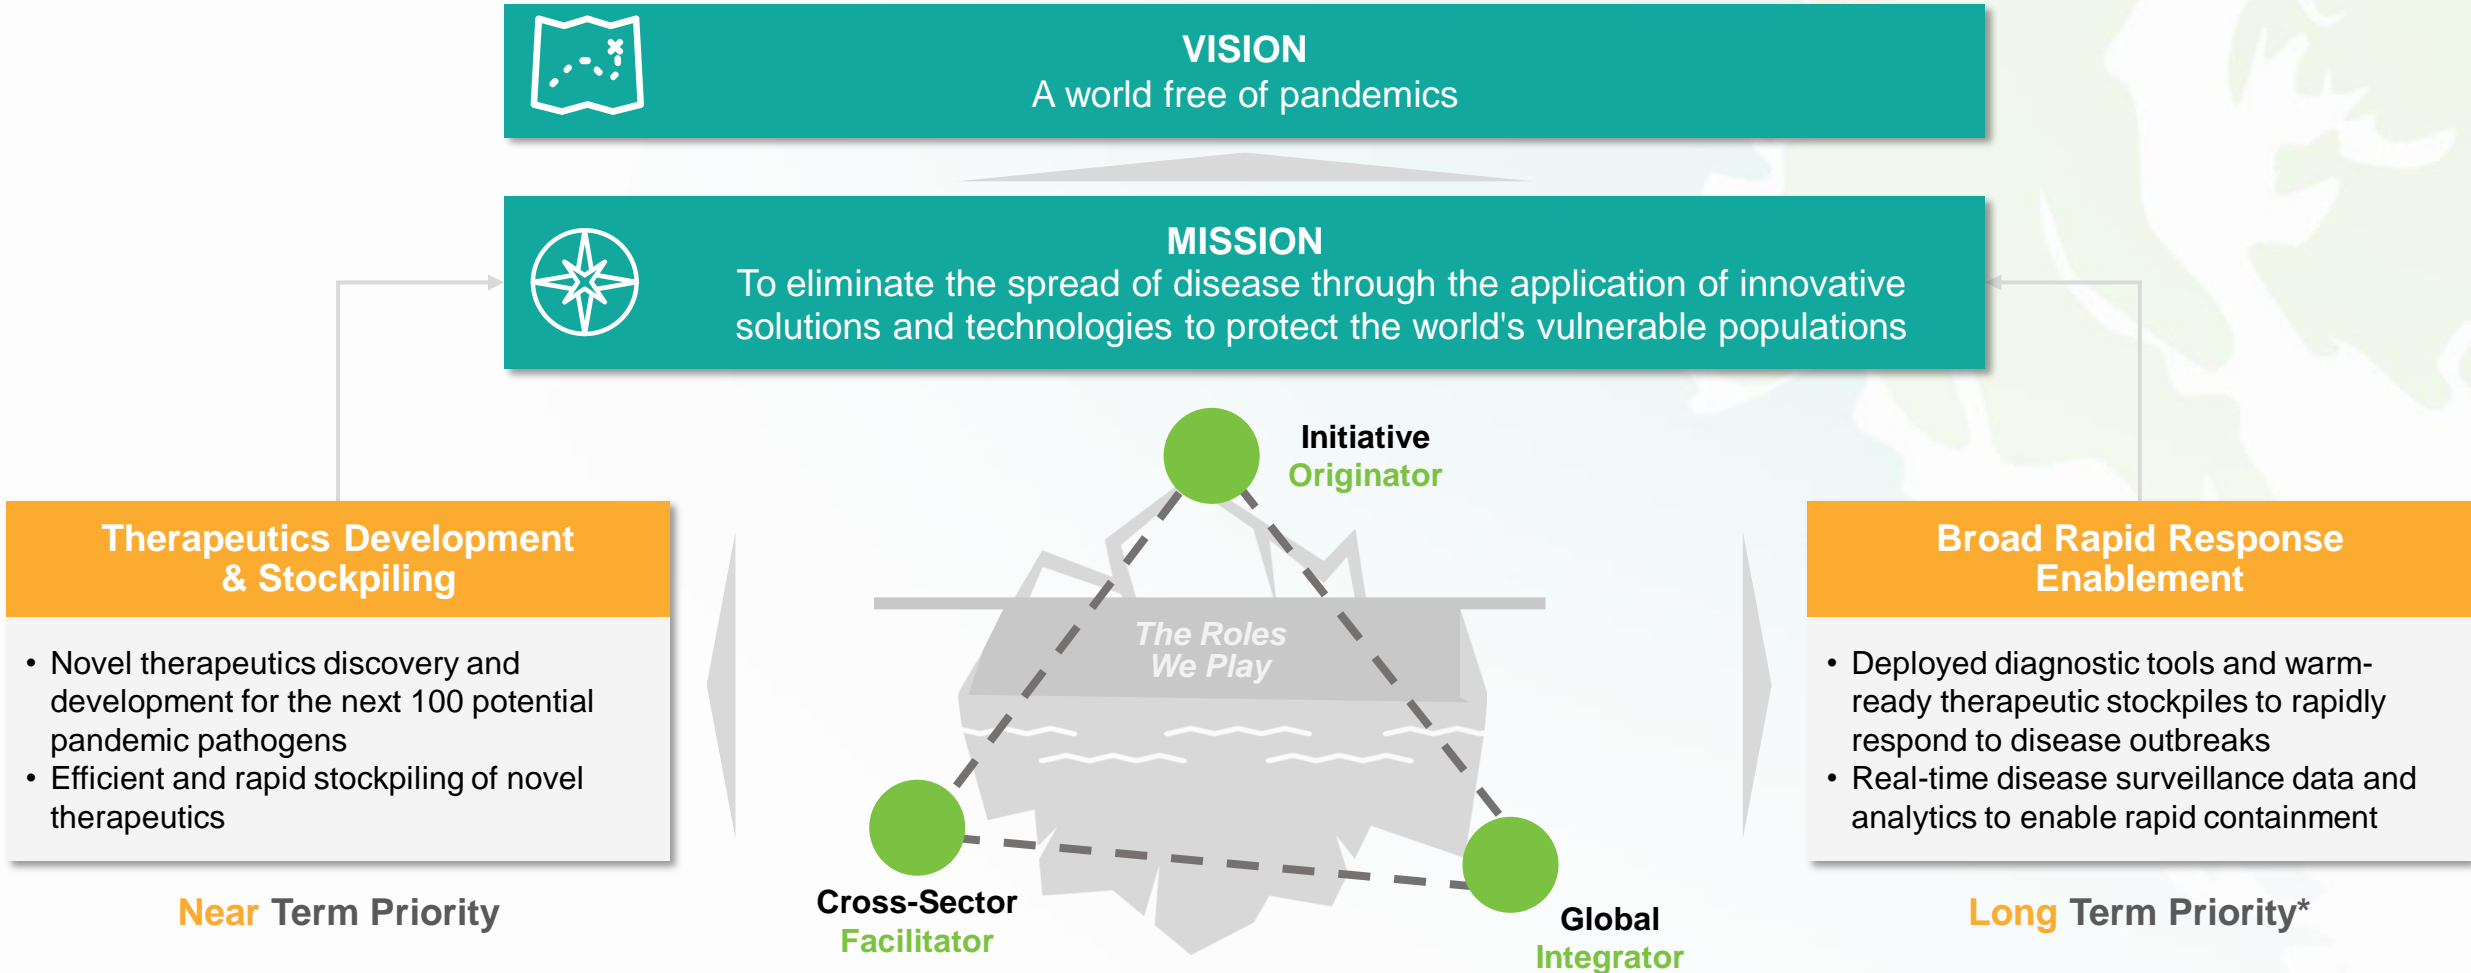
VISION
A world free of pandemics

MISSION
To eliminate the spread of disease through the application of innovative solutions and technologies to protect the world's vulnerable populations

Initiative
Originator

The Roles
We Play

Cross-Sector
Facilitator

Global
Integrator

Therapeutics Development & Stockpiling

• Novel therapeutics discovery and development for the next 100 potential pandemic pathogens
• Efficient and rapid stockpiling of novel therapeutics

Near Term Priority

Broad Rapid Response Enablement

• Deployed diagnostic tools and warm-ready therapeutic stockpiles to rapidly respond to disease outbreaks
• Real-time disease surveillance data and analytics to enable rapid containment

Long Term Priority*